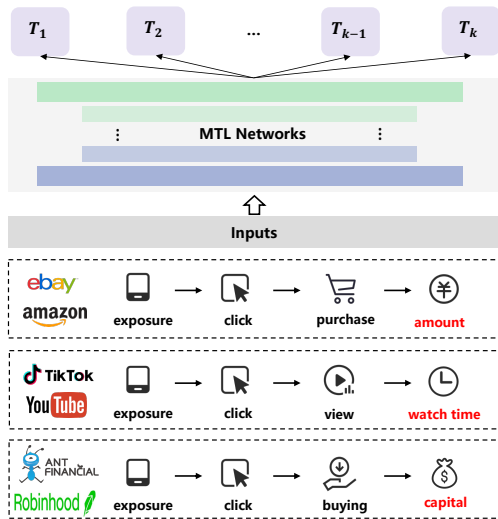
$T_1$ $T_2$ ... $T_{k-1}$ $T_k$

⋮ MTL Networks ⋮

Inputs

ebay
amazon
exposure click purchase amount

TikTok
YouTube
exposure click view watch time

ANT FINANCIAL
Robinhood
exposure click buying capital